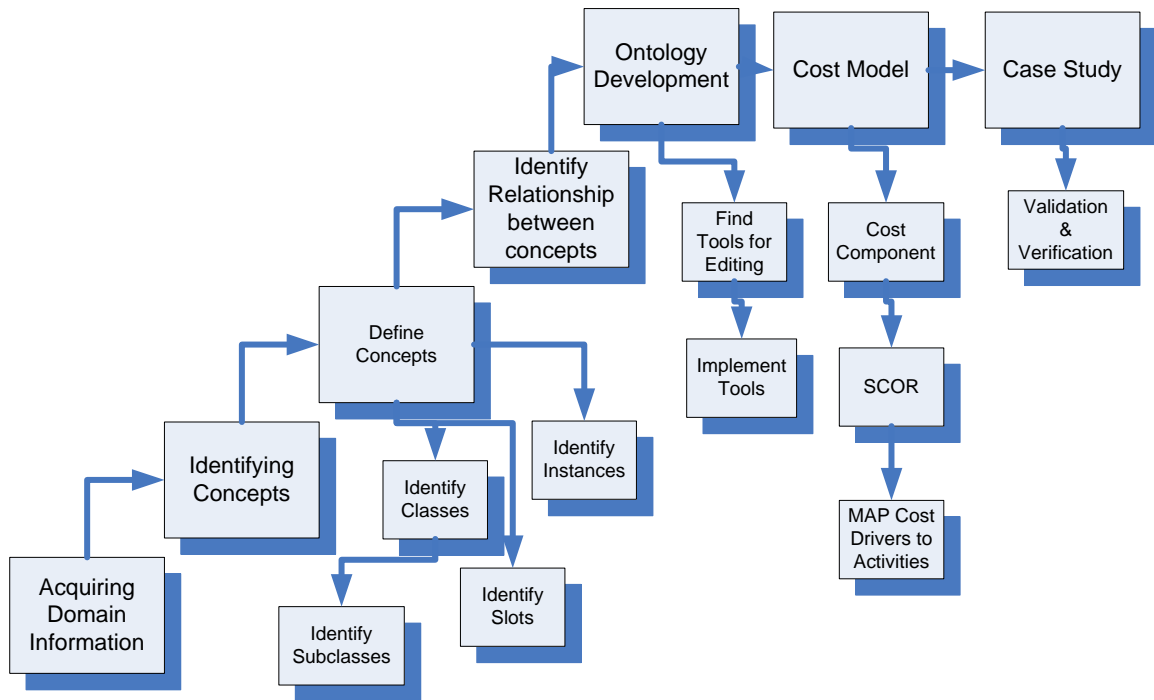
Ontology Development

Cost Model

Case Study

Identify Relationship between concepts

Find Tools for Editing

Cost Component

Validation & Verification

Define Concepts

Implement Tools

SCOR

Identify Instances

Identifying Concepts

Identify Classes

MAP Cost Drivers to Activities

Identify Slots

Acquiring Domain Information

Identify Subclasses